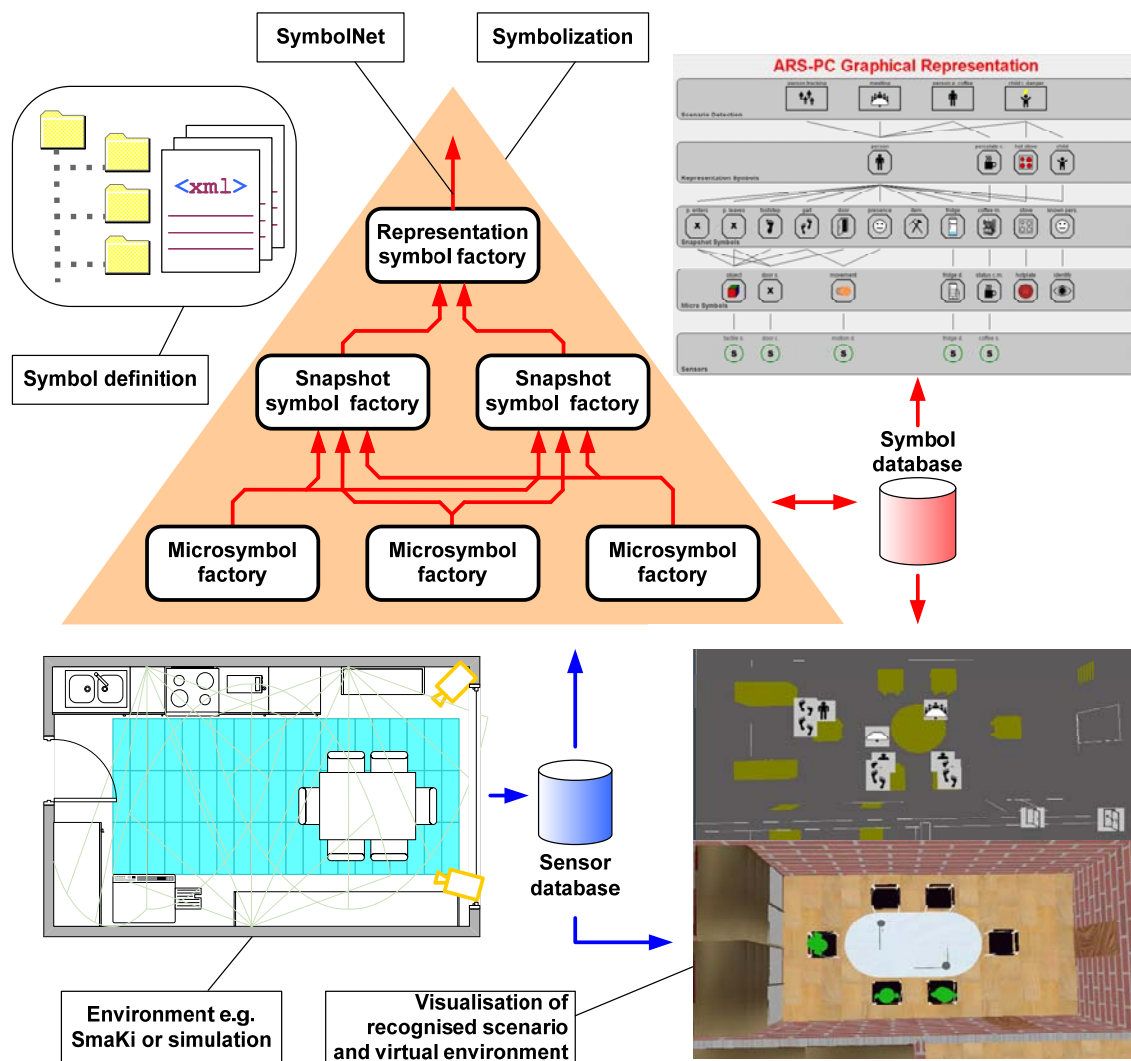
SymbolNet

Symbolization

<xml>

Symbol definition

Representation symbol factory

Snapshot symbol factory

Snapshot symbol factory

Microsymbol factory

Microsymbol factory

Microsymbol factory

ARS-PC Graphical Representation

Scenario Detection

Representation Symbols

Snapshot Symbols

Micro Symbols

Sensors

Symbol database

Sensor database

Environment e.g. SmaKi or simulation

Visualisation of recognised scenario and virtual environment